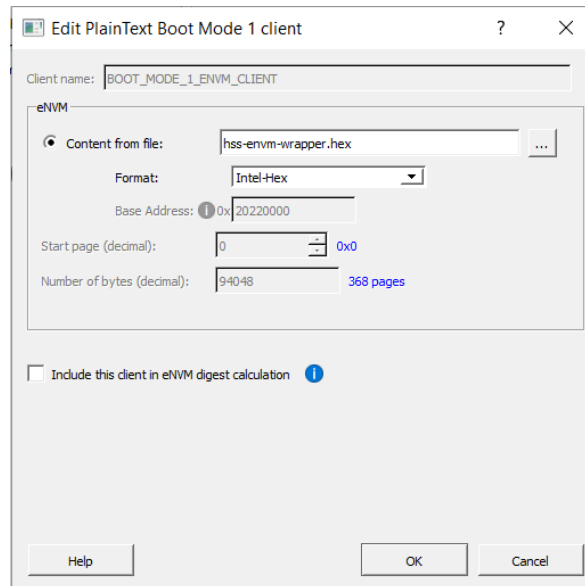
Edit PlainText Boot Mode 1 client ? X

Client name: BOOT_MODE_1_ENVM_CLIENT

eNVM

Content from file: hss-envm-wrapper.hex ...

Format: Intel-Hex

Base Address: 0x 20220000

Start page (decimal): 0 0x0

Number of bytes (decimal): 94048 368 pages

Include this client in eNVM digest calculation

Help OK Cancel